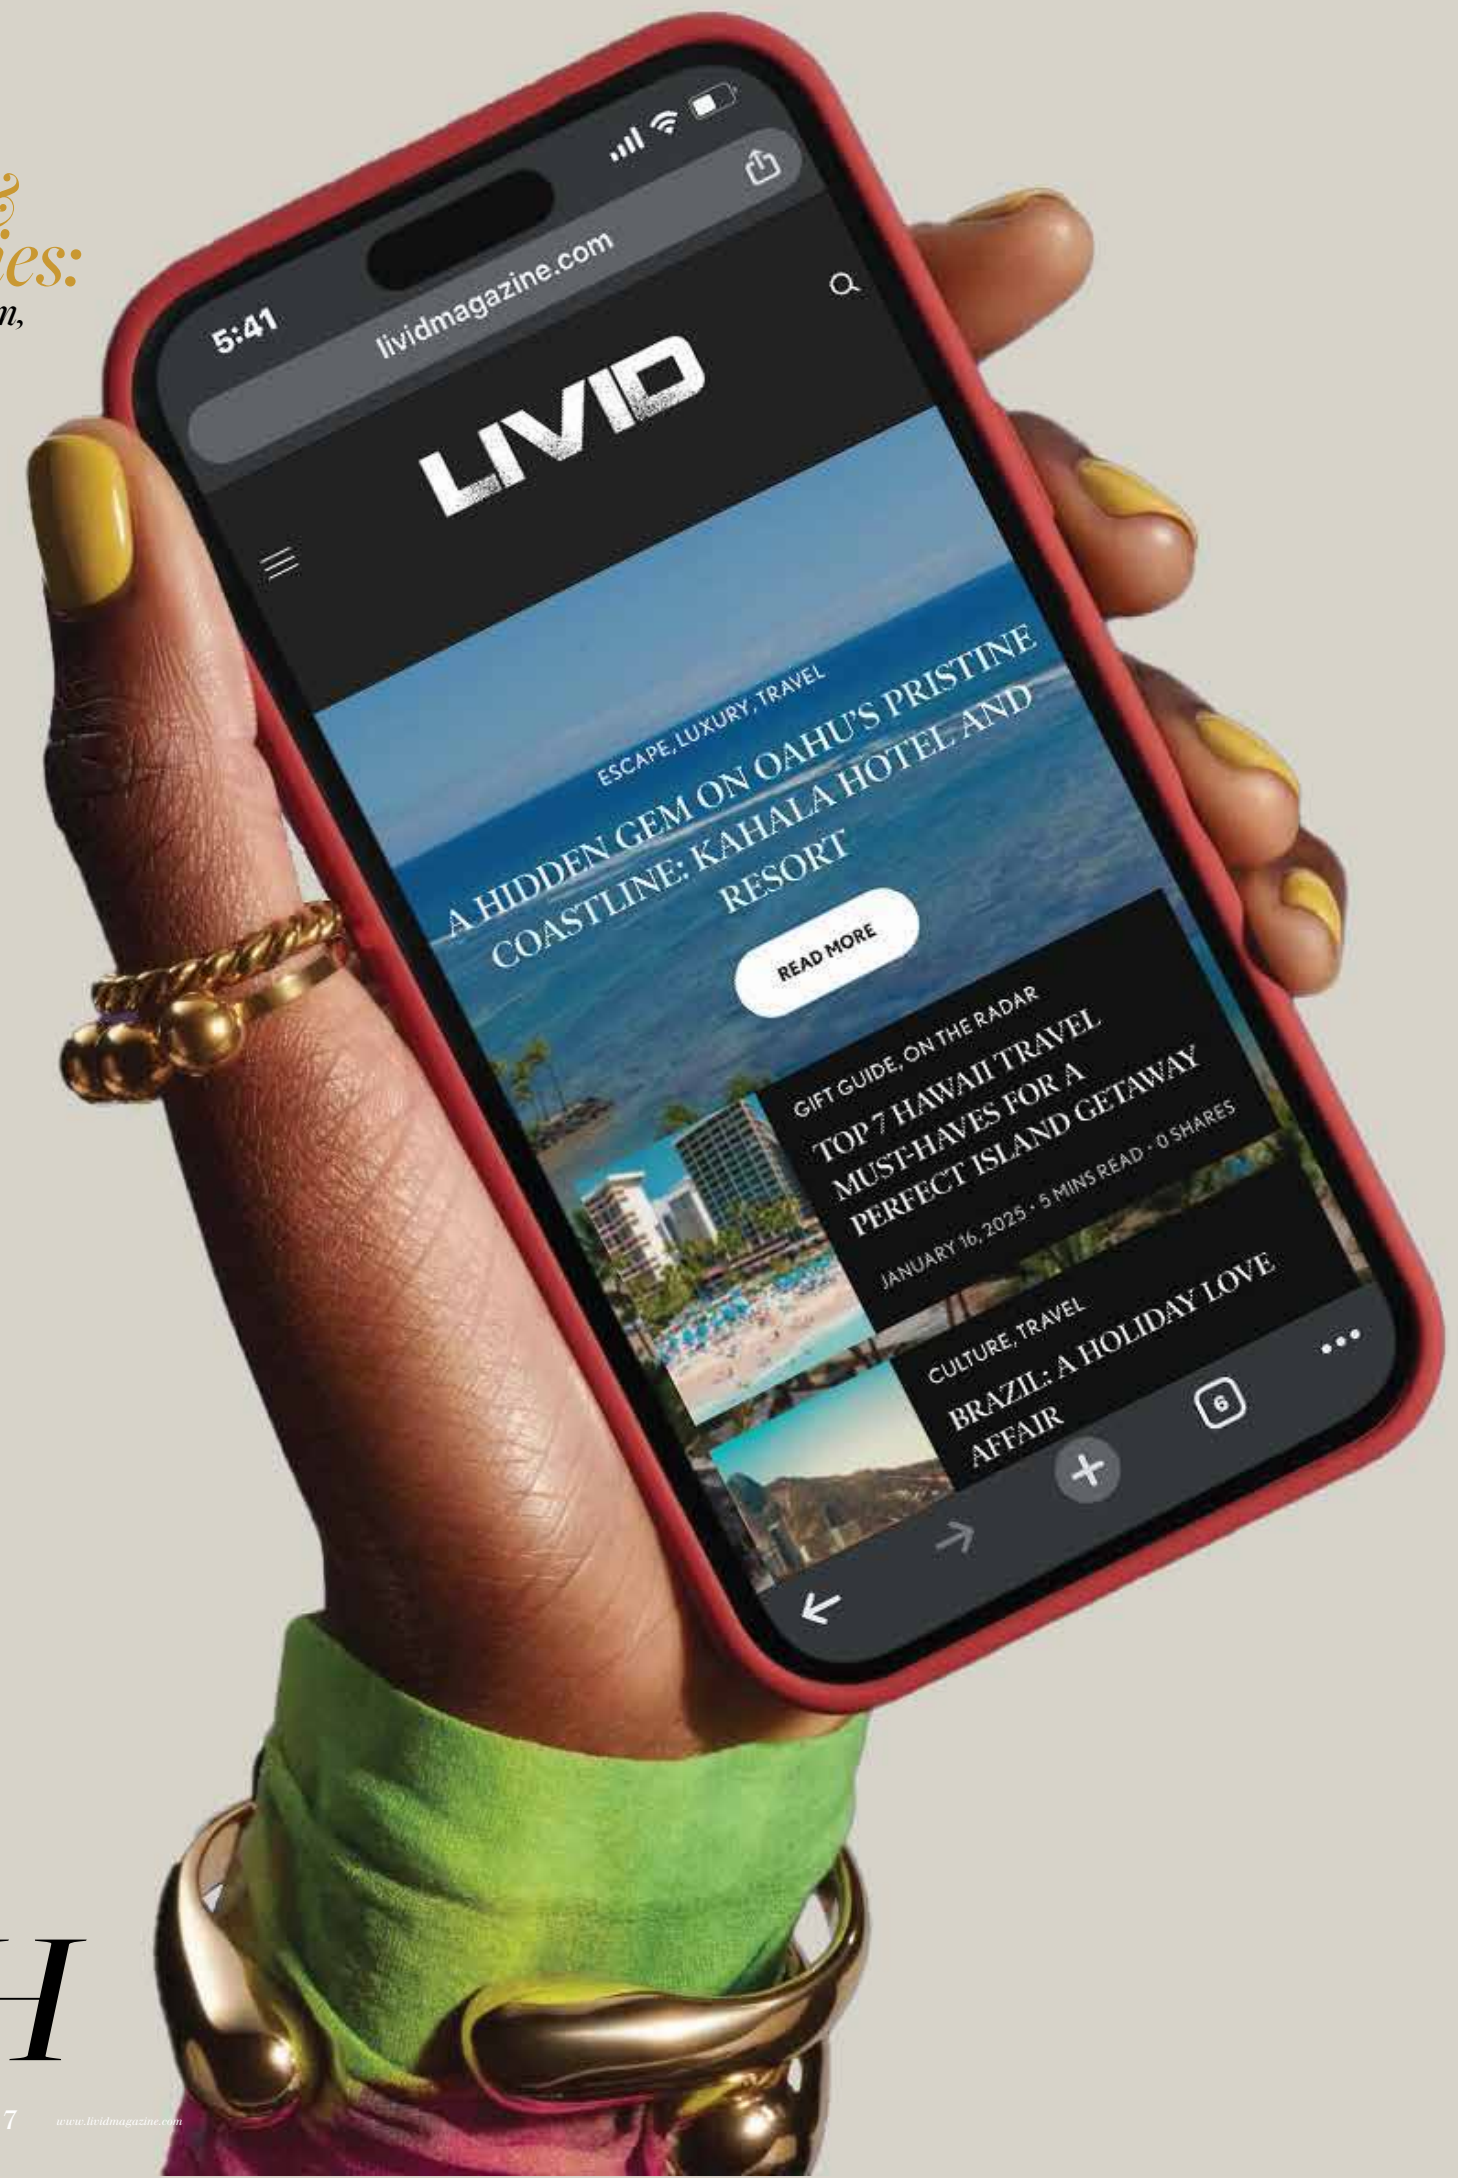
&
ies:
m,

5:41
lividmagazine.com

LIVID

ESCAPE, LUXURY, TRAVEL
A HIDDEN GEM ON OAHU'S PRISTINE COASTLINE: KAHALA HOTEL AND RESORT
READ MORE

GIFT GUIDE, ON THE RADAR
TOP 7 HAWAII TRAVEL MUST-HAVES FOR A PERFECT ISLAND GETAWAY
JANUARY 16, 2025 · 5 MINS READ · 0 SHARES

CULTURE, TRAVEL
BRAZIL: A HOLIDAY LOVE AFFAIR

6

H

7 www.lividmagazine.com